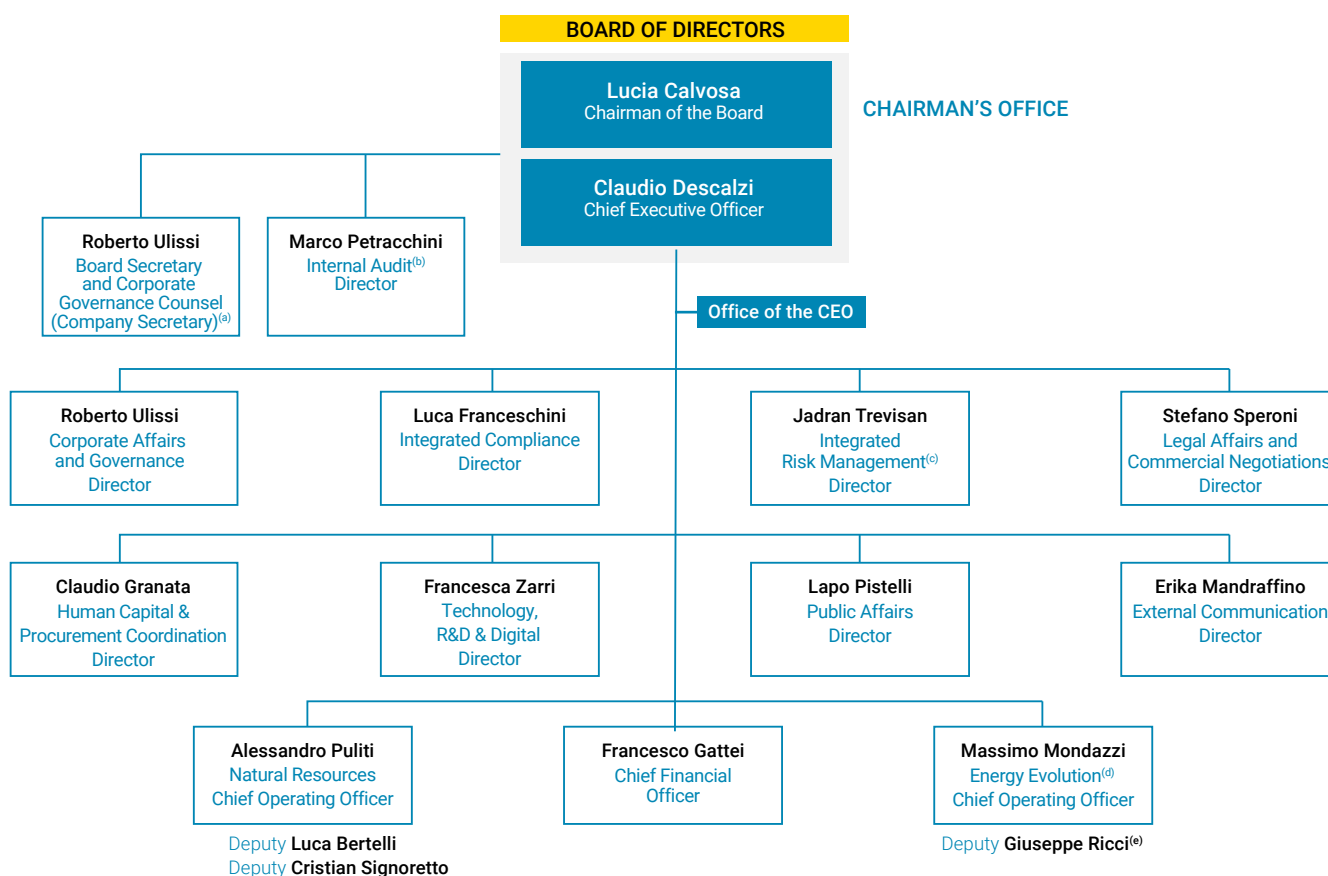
BOARD OF DIRECTORS

Lucia Calvosa
Chairman of the Board

CHAIRMAN'S OFFICE

Claudio Descalzi
Chief Executive Officer

Roberto Ulissi
Board Secretary and Corporate Governance Counsel (Company Secretary)$^{(a)}$

Marco Petracchini
Internal Audit$^{(b)}$ Director

Office of the CEO

Roberto Ulissi
Corporate Affairs and Governance Director

Luca Franceschini
Integrated Compliance Director

Jadran Trevisan
Integrated Risk Management$^{(c)}$ Director

Stefano Speroni
Legal Affairs and Commercial Negotiations Director

Claudio Granata
Human Capital & Procurement Coordination Director

Francesca Zarri
Technology, R&D & Digital Director

Lapo Pistelli
Public Affairs Director

Erika Mandraffino
External Communication Director

Alessandro Puliti
Natural Resources Chief Operating Officer

Deputy Luca Bertelli
Deputy Cristian Signoretto

Francesco Gattei
Chief Financial Officer

Massimo Mondazzi
Energy Evolution$^{(d)}$ Chief Operating Officer

Deputy Giuseppe Ricci$^{(e)}$